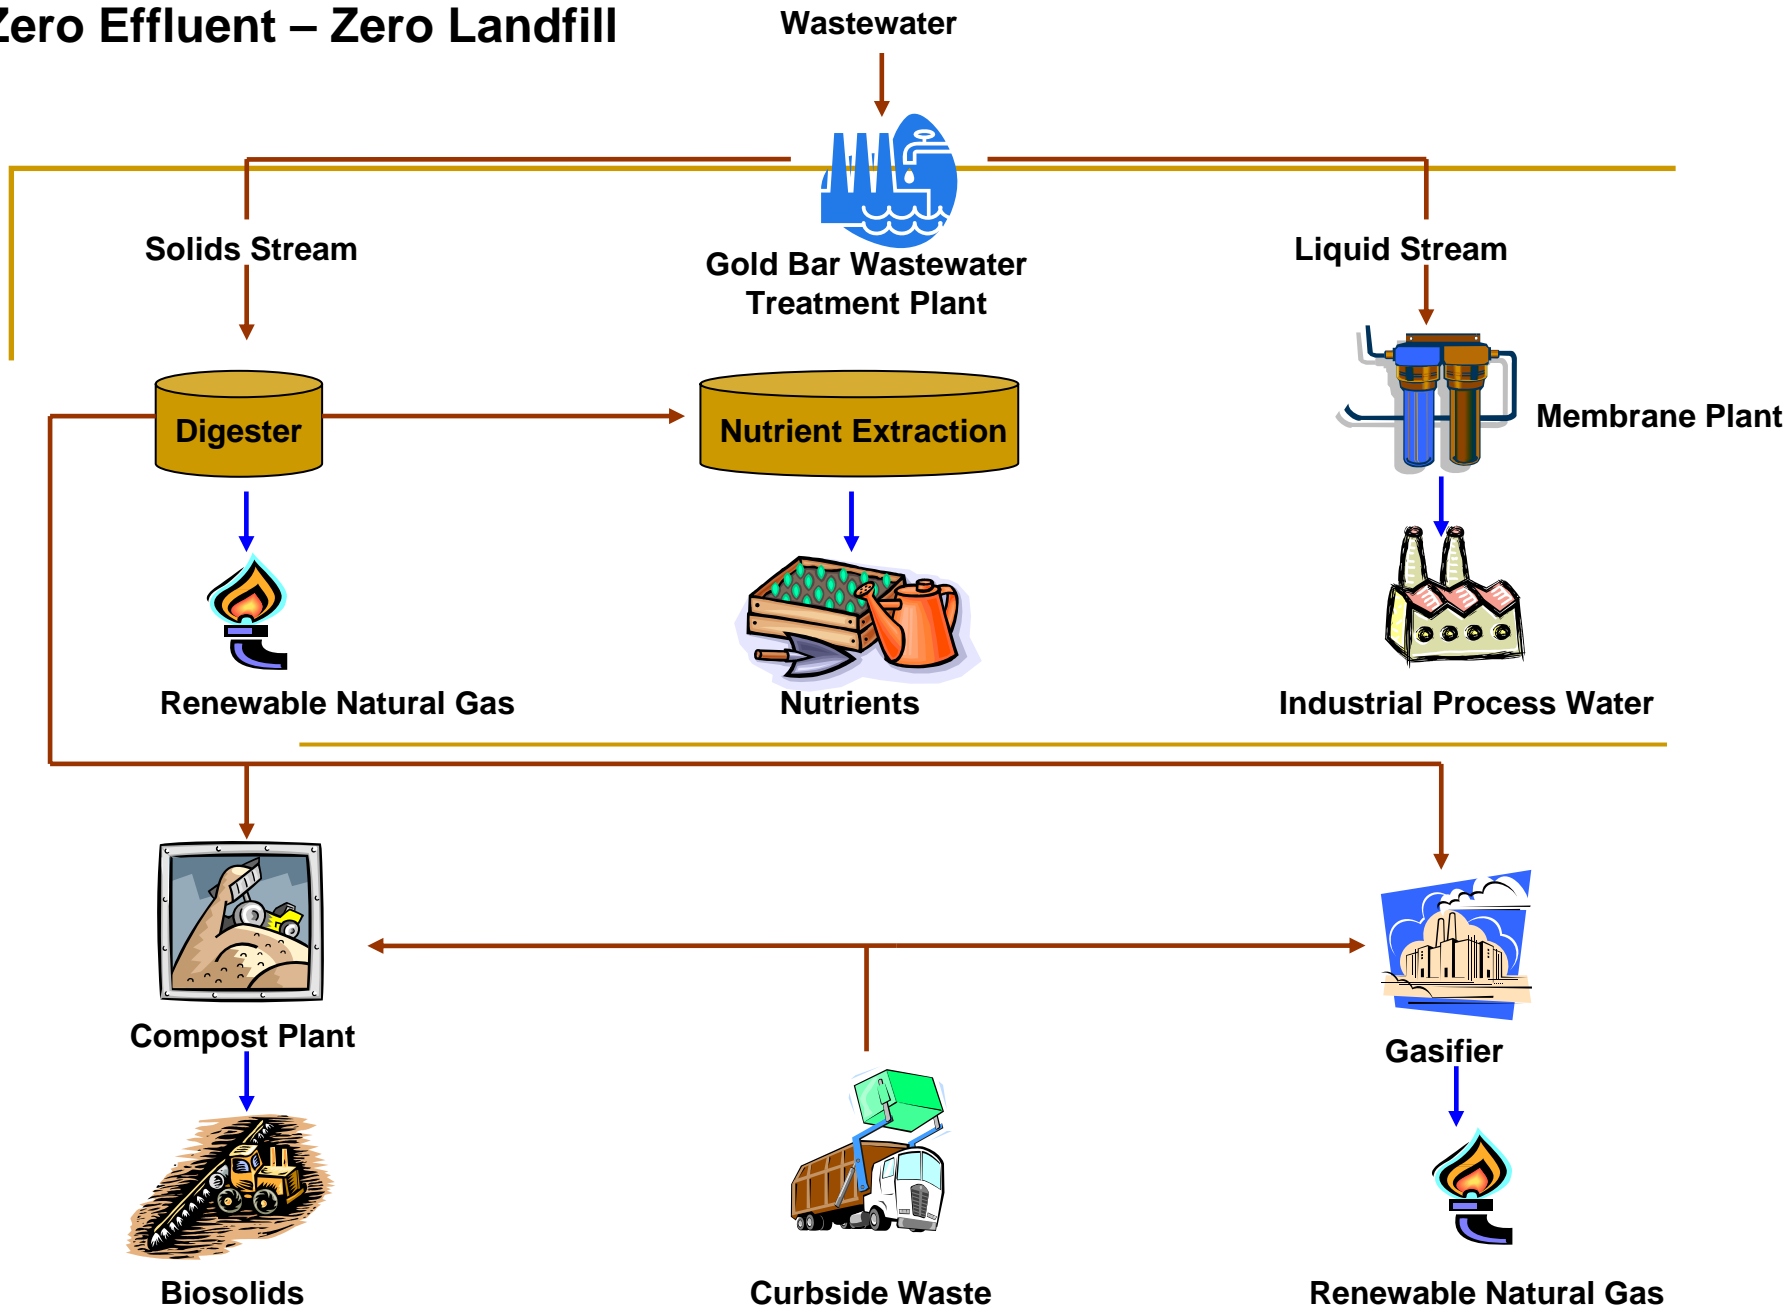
ero Effluent – Zero Landfill

Wastewater

Gold Bar Wastewater Treatment Plant

Solids Stream

Liquid Stream

Digester

Nutrient Extraction

Membrane Plant

Renewable Natural Gas

Nutrients

Industrial Process Water

Compost Plant

Gasifier

Biosolids

Curbside Waste

Renewable Natural Gas